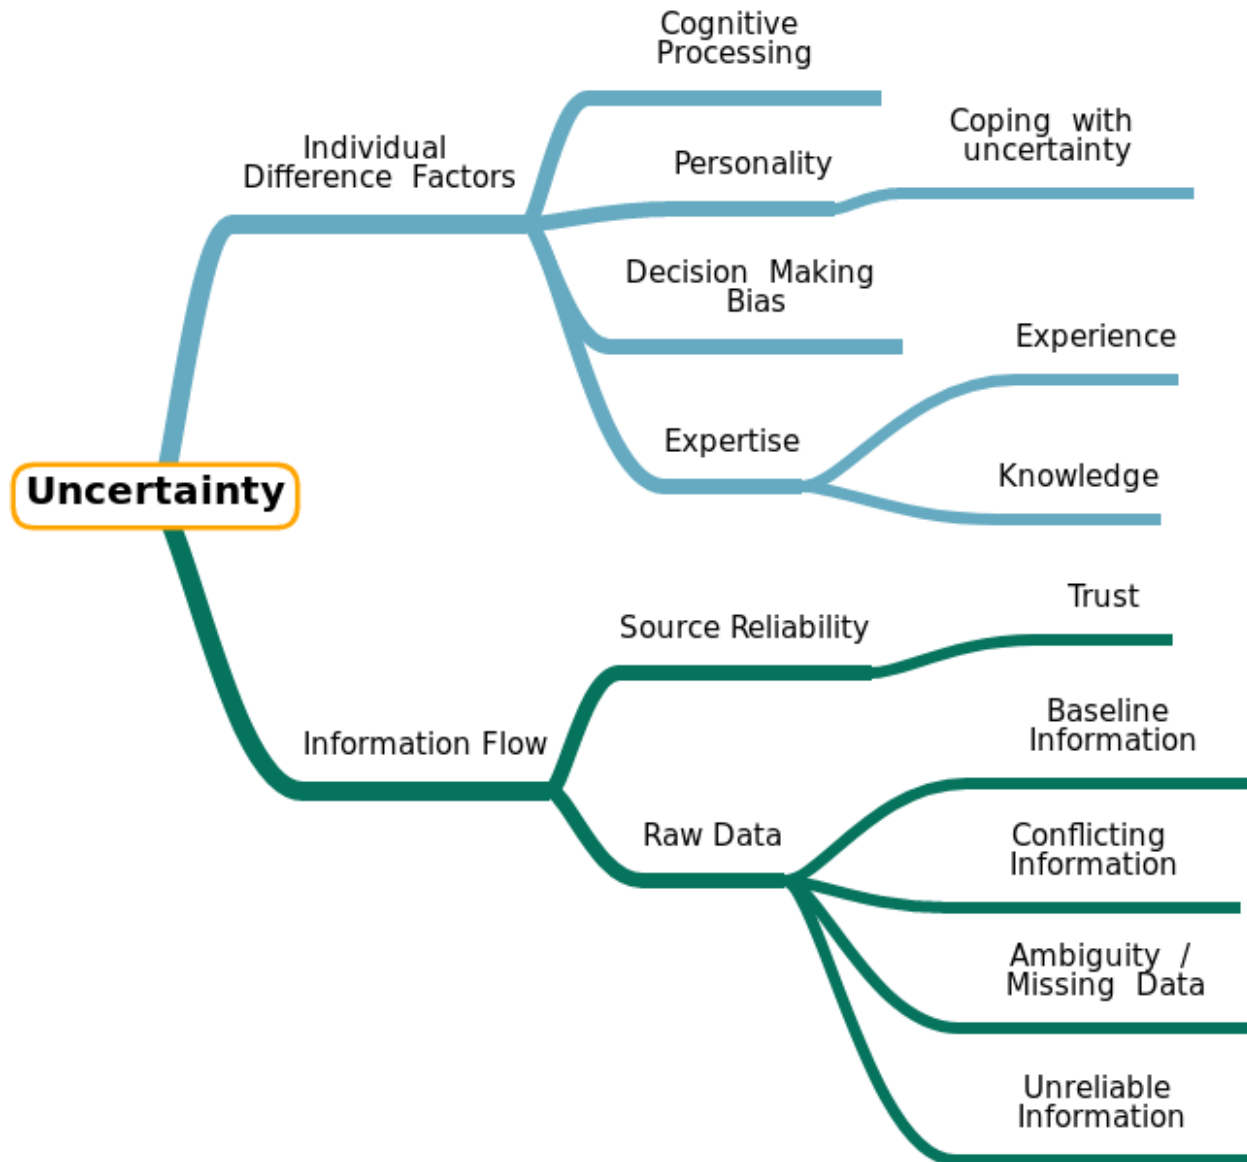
Uncertainty

Individual Difference Factors

Cognitive Processing

Personality

Coping with uncertainty

Decision Making Bias

Expertise

Experience

Knowledge

Information Flow

Source Reliability

Trust

Raw Data

Baseline Information

Conflicting Information

Ambiguity / Missing Data

Unreliable Information